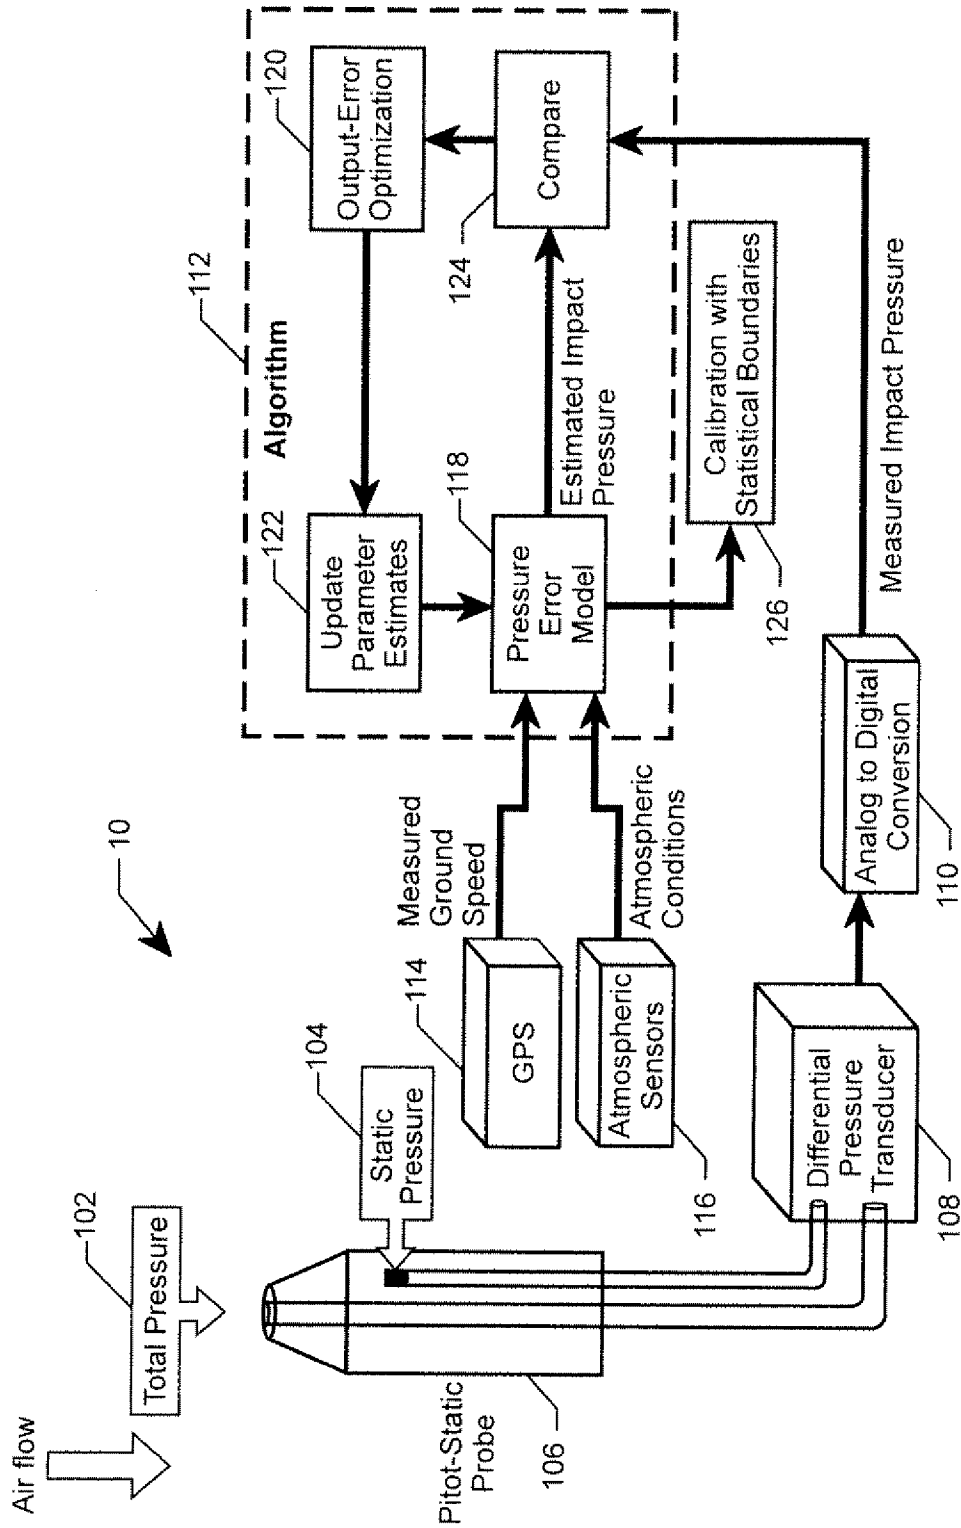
Air flow

Total Pressure
102

Static Pressure
104

Pitot-Static Probe
106

GPS
114

Atmospheric Sensors
116

Differential Pressure Transducer
108

Measured Ground Speed

Atmospheric Conditions

Analog to Digital Conversion
110

10

Algorithm
112

Update Parameter Estimates
122

Pressure Error Model
118

Output-Error Optimization
120

Compare
124

Estimated Impact Pressure

Calibration with Statistical Boundaries
126

Measured Impact Pressure